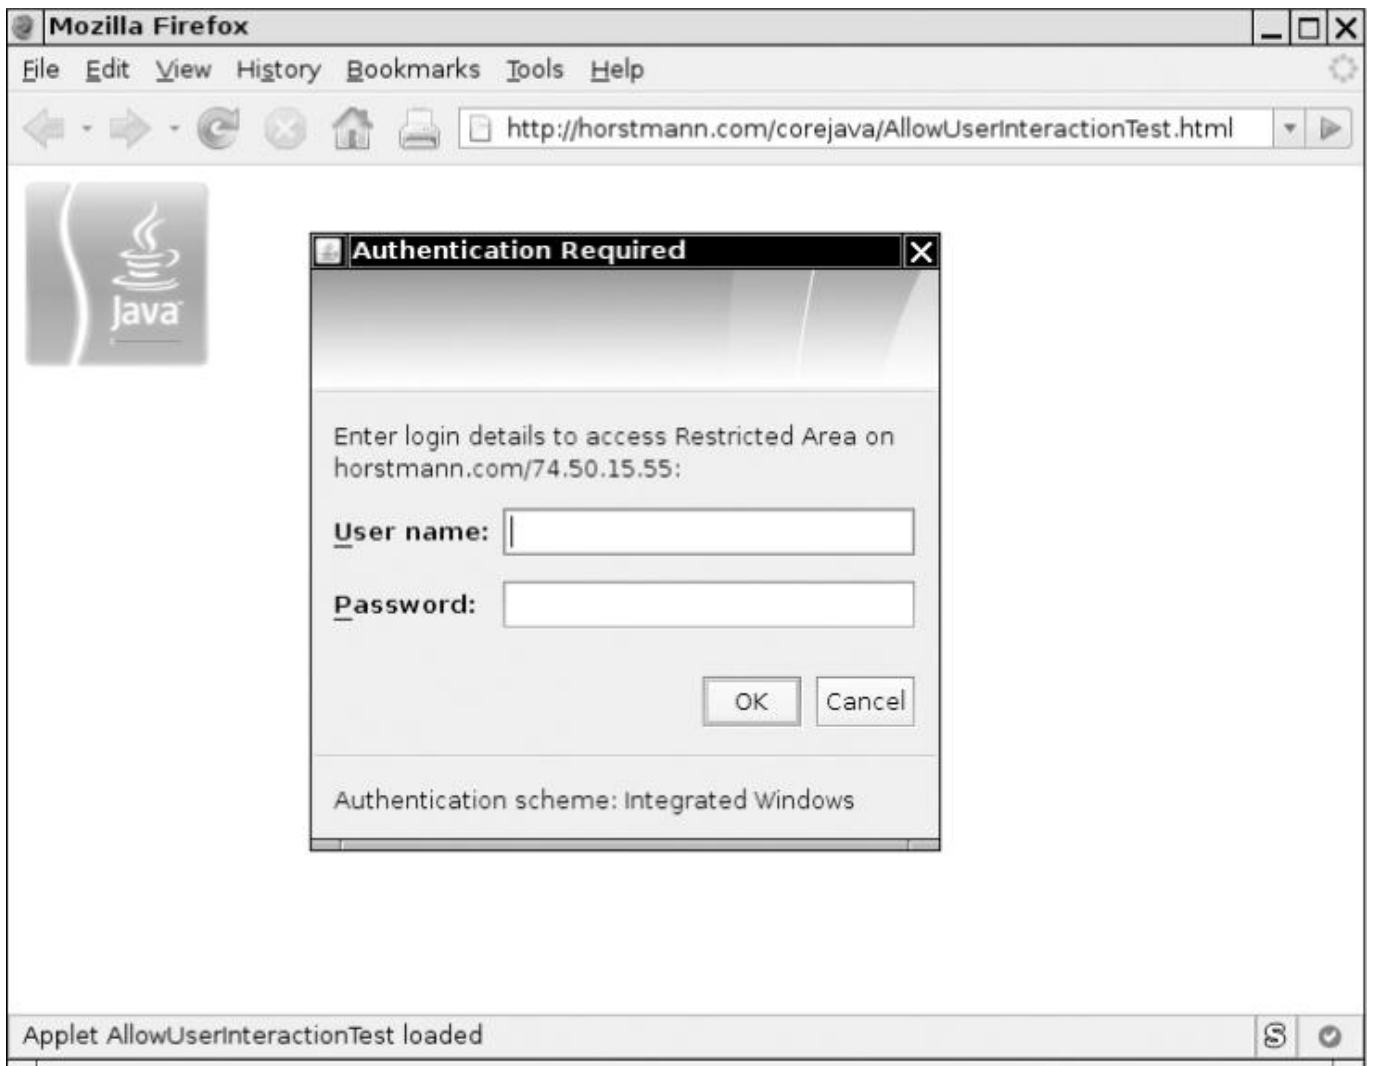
Mozilla Firefox

File Edit View History Bookmarks Tools Help

http://horstmann.com/corejava/AllowUserInteractionTest.html

Java

Authentication Required

Enter login details to access Restricted Area on horstmann.com/74.50.15.55:

User name:

Password:

OK Cancel

Authentication scheme: Integrated Windows

Applet AllowUserInteractionTest loaded